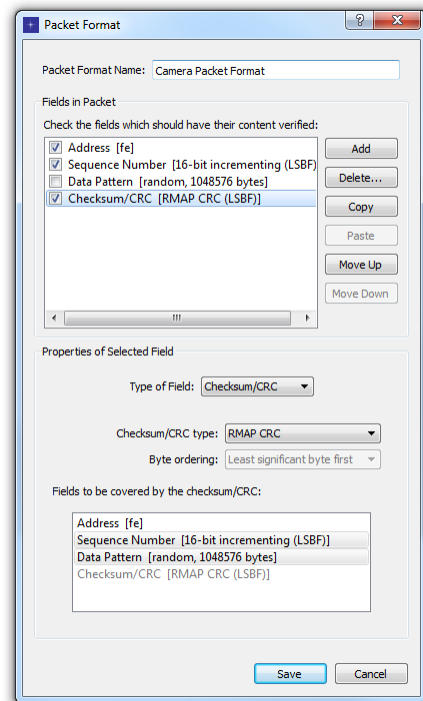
Packet Format

?

Packet Format Name: Camera Packet Format

Fields in Packet

Check the fields which should have their content verified:

Address [fe]
Sequence Number [16-bit incrementing (LSBF)
Data Pattern [random, 1048576 bytes]
Checksum/CRC [RMAP CRC (LSBF)]

Add
Delete...
Copy
Paste
Move Up
Move Down

Properties of Selected Field

Type of Field: Checksum/CRC

Checksum/CRC type: RMAP CRC
Byte ordering: Least significant byte first

Fields to be covered by the checksum/CRC:

Address [fe]
Sequence Number [16-bit incrementing (LSBF)]
Data Pattern [random, 1048576 bytes]
Checksum/CRC [RMAP CRC (LSBF)]

Save
Cancel